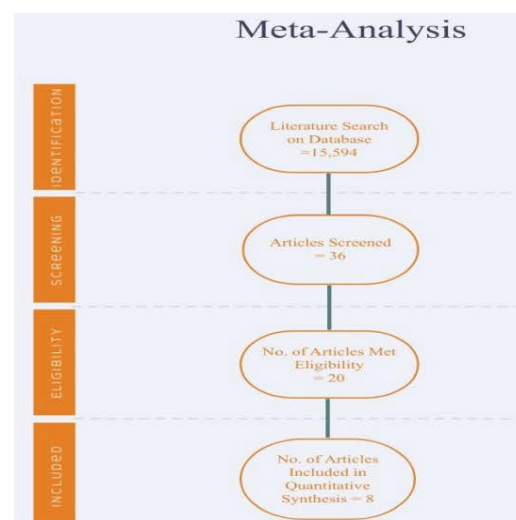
Meta-Analysis

IDENTIFICATION

Literature Search on Database =15,594

SCREENING

Articles Screened = 36

ELIGIBILITY

No. of Articles Met Eligibility = 20

INCLUDED

No. of Articles Included in Quantitative Synthesis = 8